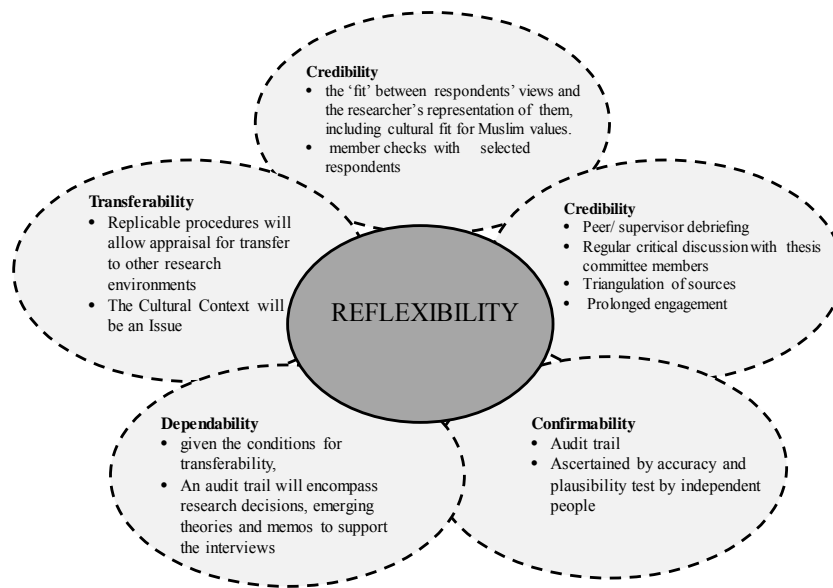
**Credibility**
- the 'fit' between respondents' views and the researcher's representation of them, including cultural fit for Muslim values.
- member checks with selected respondents

**Transferability**
- Replicable procedures will allow appraisal for transfer to other research environments
- The Cultural Context will be an Issue

**Credibility**
- Peer/ supervisor debriefing
- Regular critical discussion with thesis committee members
- Triangulation of sources
- Prolonged engagement

REFLEXIBILITY

**Dependability**
- given the conditions for transferability,
- An audit trail will encompass research decisions, emerging theories and memos to support the interviews

**Confirmability**
- Audit trail
- Ascertained by accuracy and plausibility test by independent people